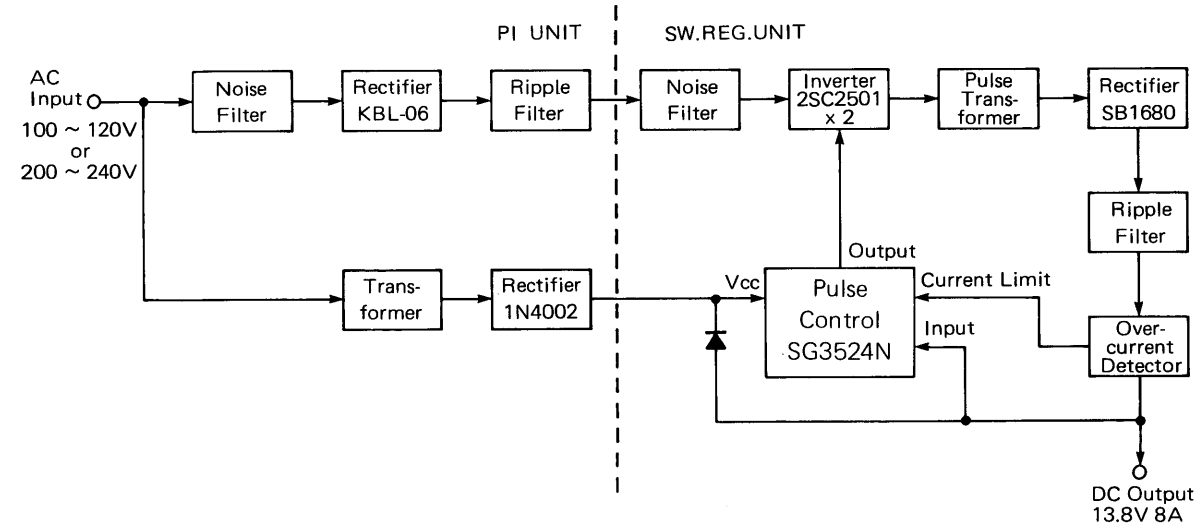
PI UNIT

SW.REG.UNIT

AC Input

100 ~ 120V or 200 ~ 240V

Noise Filter

Rectifier KBL-06

Ripple Filter

Noise Filter

Inverter 2SC2501 x 2

Pulse Transformer

Rectifier SB1680

Ripple Filter

Output

Transformer

Rectifier 1N4002

Vcc

Pulse Control SG3524N

Current Limit

Input

Overcurrent Detector

DC Output 13.8V 8A